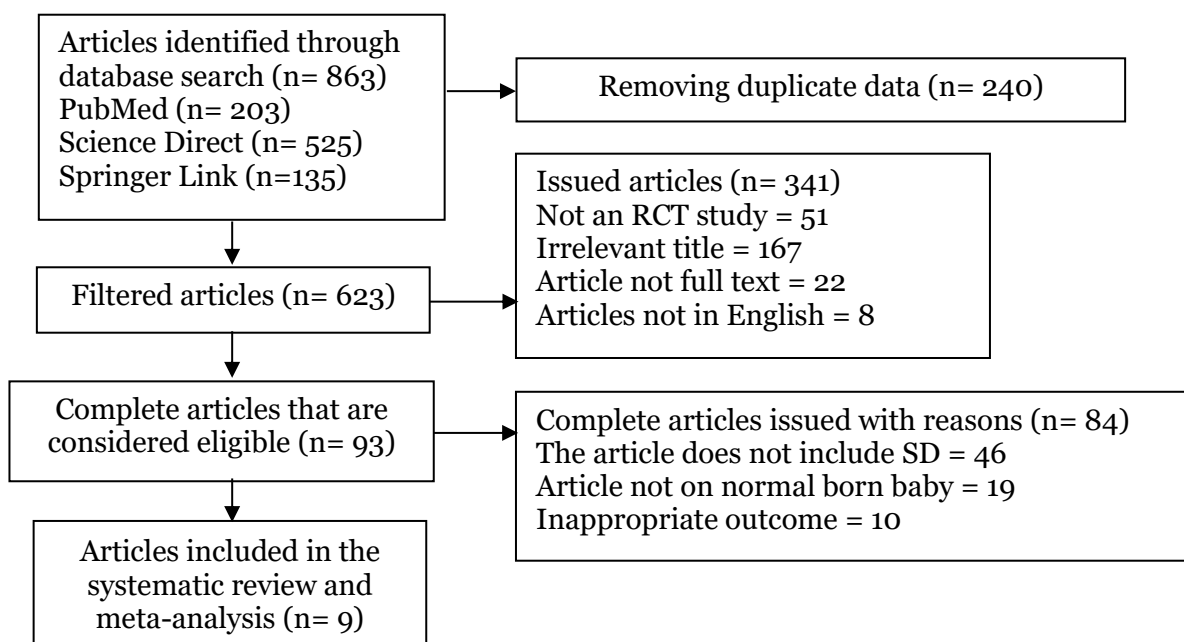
Articles identified through database search (n= 863)
PubMed (n= 203)
Science Direct (n= 525)
Springer Link (n=135)

Removing duplicate data (n= 240)

Filtered articles (n= 623)

Issued articles (n= 341)
Not an RCT study = 51
Irrelevant title = 167
Article not full text = 22
Articles not in English = 8

Complete articles that are considered eligible (n= 93)

Complete articles issued with reasons (n= 84)
The article does not include SD = 46
Article not on normal born baby = 19
Inappropriate outcome = 10

Articles included in the systematic review and meta-analysis (n= 9)